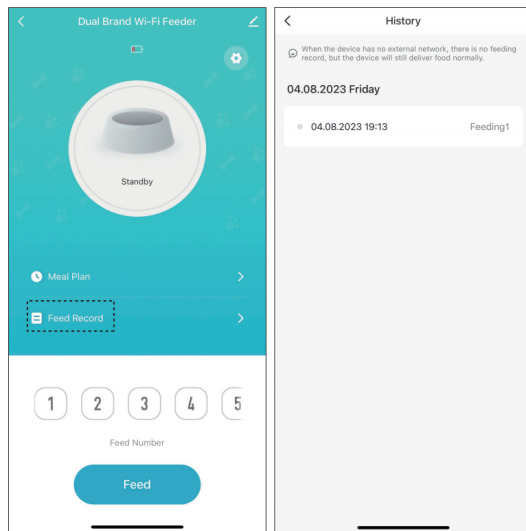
Dual Brand Wi-Fi Feeder

Standby

Meal Plan

Feed Record

1
2
3
4
5

Feed Number

Feed

History

When the device has no external network, there is no feeding record, but the device will still deliver food normally.

04.08.2023 Friday

04.08.2023 19:13
Feeding1